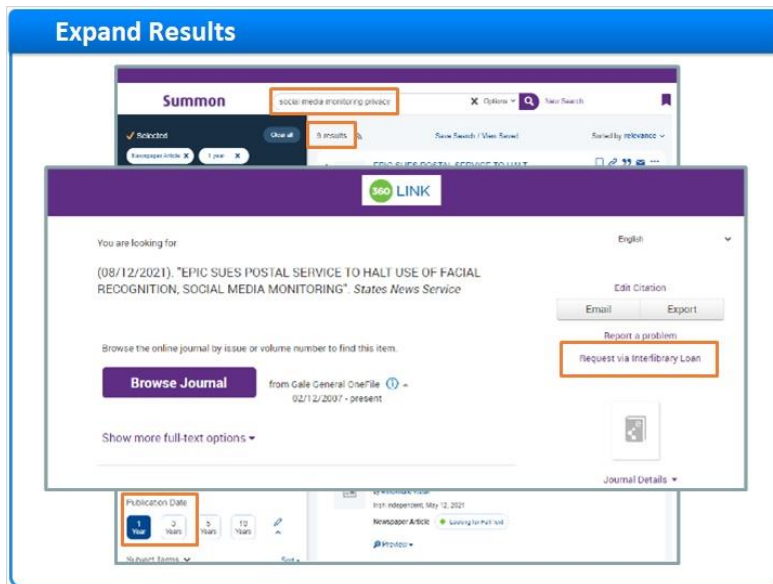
Expand Results

Summon
social media monitoring privacy
Options
New Search

Selected
Clear all
Newspaper Article
1 year
8 results
Save Search / View Saved
Sorted by relevance

360 LINK

You are looking for
English
(08/12/2021). "EPIC SUES POSTAL SERVICE TO HALT USE OF FACIAL RECOGNITION, SOCIAL MEDIA MONITORING". States News Service
Edit Citation
Email
Export
Report a problem
Request via Interlibrary Loan

Browse the online journal by issue or volume number to find this item.
Browse Journal
from Gale General OneFile
02/12/2007 - present
Show more full-text options
Journal Details

Publication Date
1 Year
3 Years
5 Years
10 Years
Irish Independent, May 12, 2021
Newspaper Article
Looking for Full Text
Preview
Subject Terms
Sort